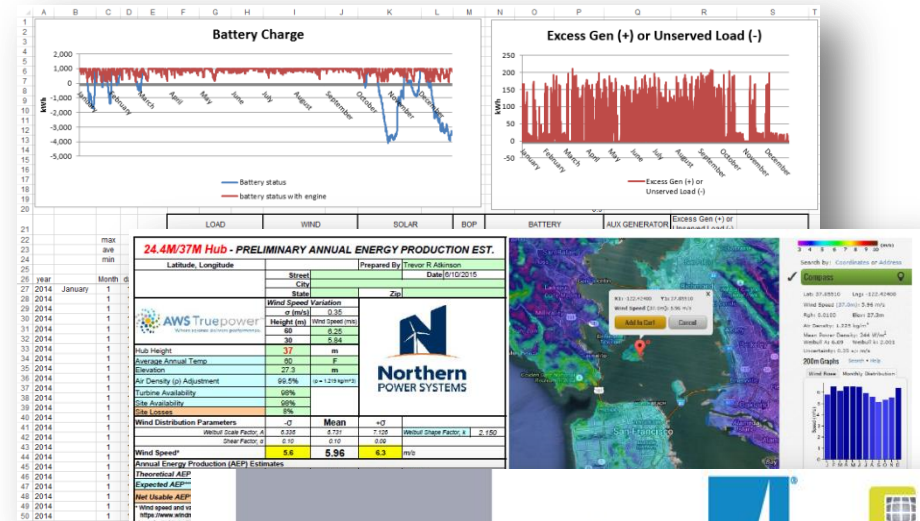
A B C D E F G H I J K L M N O P Q R S

Battery Charge

2,000
1,000
0
-1,000
-2,000
-3,000
-4,000
-5,000
kWh

January February March April May June July August September October November December

Battery status
battery status with engine

Excess Gen (+) or Unserved Load (-)

250
200
150
100
50
0
-50
kWh

January February March April May June July August September October November December

Excess Gen (+) or Unserved Load (-)

LOAD WIND SOLAR BOP BATTERY AUX GENERATOR Excess Gen (+) or Unserved Load (-)

max
ave
min

year Month
2014 January 1
2014 1
2014 1
2014 1
2014 1
2014 1
2014 1
2014 1
2014 1
2014 1
2014 1
2014 1
2014 1
2014 1
2014 1
2014 1
2014 1
2014 1
2014 1
2014 1
2014 1
2014 1
2014 1
2014 1

24.4M/37M Hub - PRELIMINARY ANNUAL ENERGY PRODUCTION EST.

| Latitude, Longitude | | Prepared By | Trevor R Atkinson |
|---|---|---|---|
| | Street | | |
| | City | Date | 6/10/2015 |
| | State | Zip | |

AWS Truepower

| Wind Speed Variation | |
|---|---|
| σ (m/s) | 0.35 |
| Height (m) | Wind Speed (m/s) |
| 60 | 6.25 |
| 30 | 5.84 |

Northern POWER SYSTEMS

| Hub Height | 37 | m |
|---|---|---|
| Average Annual Temp | 60 | F |
| Elevation | 27.3 | m |
| Air Density (ρ) Adjustment | 99.5% | (ρ = 1.219 kg/m^3) |
| Turbine Availability | 98% | |
| Site Availability | 98% | |
| Site Losses | 8% | |

| Wind Distribution Parameters | -σ | Mean | +σ | | |
|---|---|---|---|---|---|
| Weibull Scale Factor, A | 6.335 | 6.731 | 7.126 | Weibull Shape Factor, k | 2.150 |
| Shear Factor, α | 0.10 | 0.10 | 0.09 | | |
| Wind Speed* | 5.6 | 5.96 | 6.3 | m/s | |

Annual Energy Production (AEP) Estimates
Theoretical AEP
Expected AEP**
Net Usable AEP*
* Wind speed and va
https://www.windn

Add to Cart
Cancel

Search by: Coordinates or Address
Compass
Wind Speed (37.0m): 5.96 m/s
Air Density: 1.225 kg/m³
Weibull k: 2.061
200m Graphs
Wind Rose Monthly Distribution
San Francisco